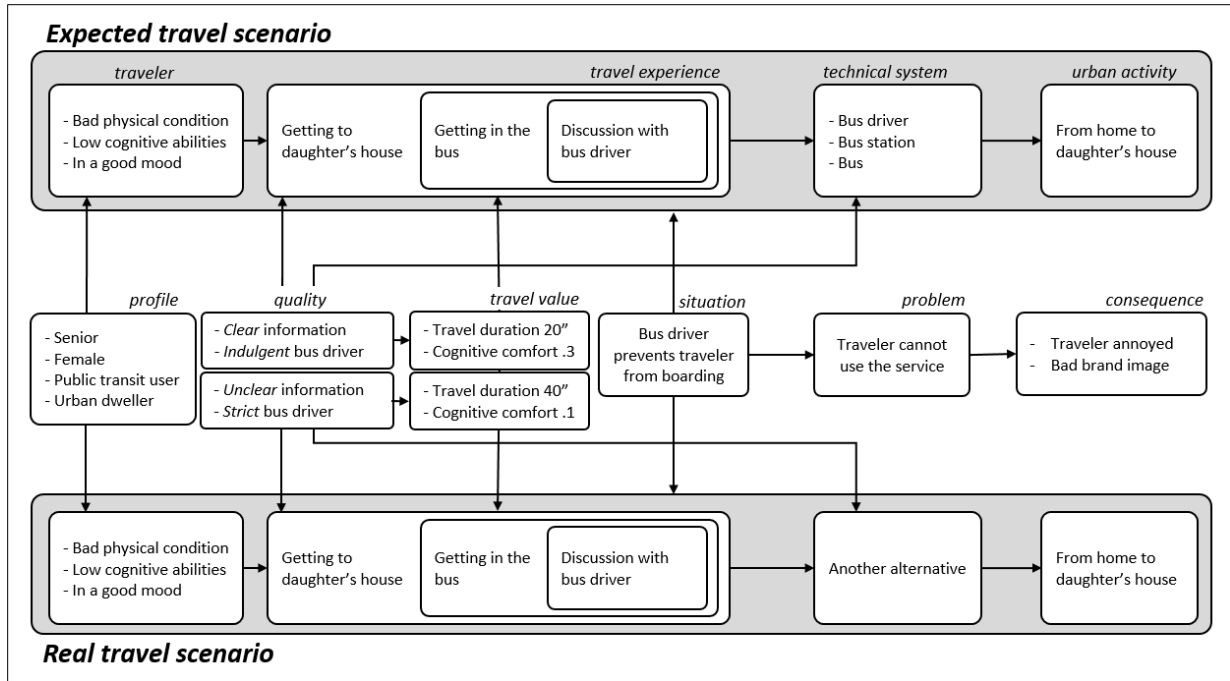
Expected travel scenario

traveler

- Bad physical condition
- Low cognitive abilities
- In a good mood

travel experience

Getting to daughter's house

Getting in the bus

Discussion with bus driver

technical system

- Bus driver
- Bus station
- Bus

urban activity

From home to daughter's house

profile

- Senior
- Female
- Public transit user
- Urban dweller

quality

- Clear information
- Indulgent bus driver

- Unclear information
- Strict bus driver

travel value

- Travel duration 20"
- Cognitive comfort .3

- Travel duration 40"
- Cognitive comfort .1

situation

Bus driver prevents traveler from boarding

problem

Traveler cannot use the service

consequence

- Traveler annoyed
- Bad brand image

- Bad physical condition
- Low cognitive abilities
- In a good mood

Getting to daughter's house

Getting in the bus

Discussion with bus driver

Another alternative

From home to daughter's house

Real travel scenario